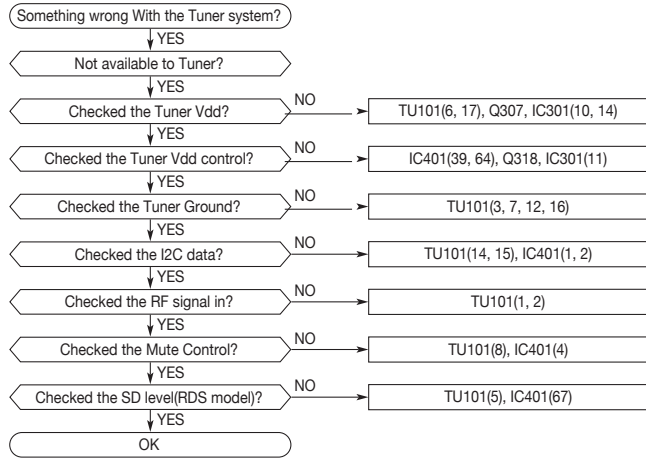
Something wrong With the Tuner system?
YES
Not available to Tuner?
YES
Checked the Tuner Vdd?
NO
TU101(6, 17), Q307, IC301(10, 14)
YES
Checked the Tuner Vdd control?
NO
IC401(39, 64), Q318, IC301(11)
YES
Checked the Tuner Ground?
NO
TU101(3, 7, 12, 16)
YES
Checked the I2C data?
NO
TU101(14, 15), IC401(1, 2)
YES
Checked the RF signal in?
NO
TU101(1, 2)
YES
Checked the Mute Control?
NO
TU101(8), IC401(4)
YES
Checked the SD level(RDS model)?
NO
TU101(5), IC401(67)
YES
OK